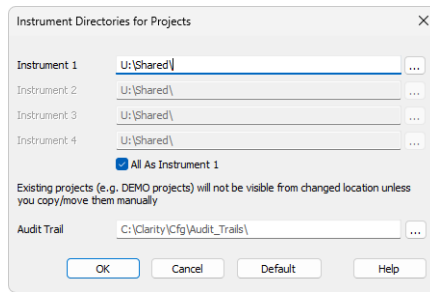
Instrument Directories for Projects

Instrument 1 U:\Shared\ ...
Instrument 2 U:\Shared\ ...
Instrument 3 U:\Shared\ ...
Instrument 4 U:\Shared\ ...

All As Instrument 1

Existing projects (e.g. DEMO projects) will not be visible from changed location unless you copy/move them manually

Audit Trail C:\Clarity\Cfg\Audit_Trails\ ...

OK Cancel Default Help